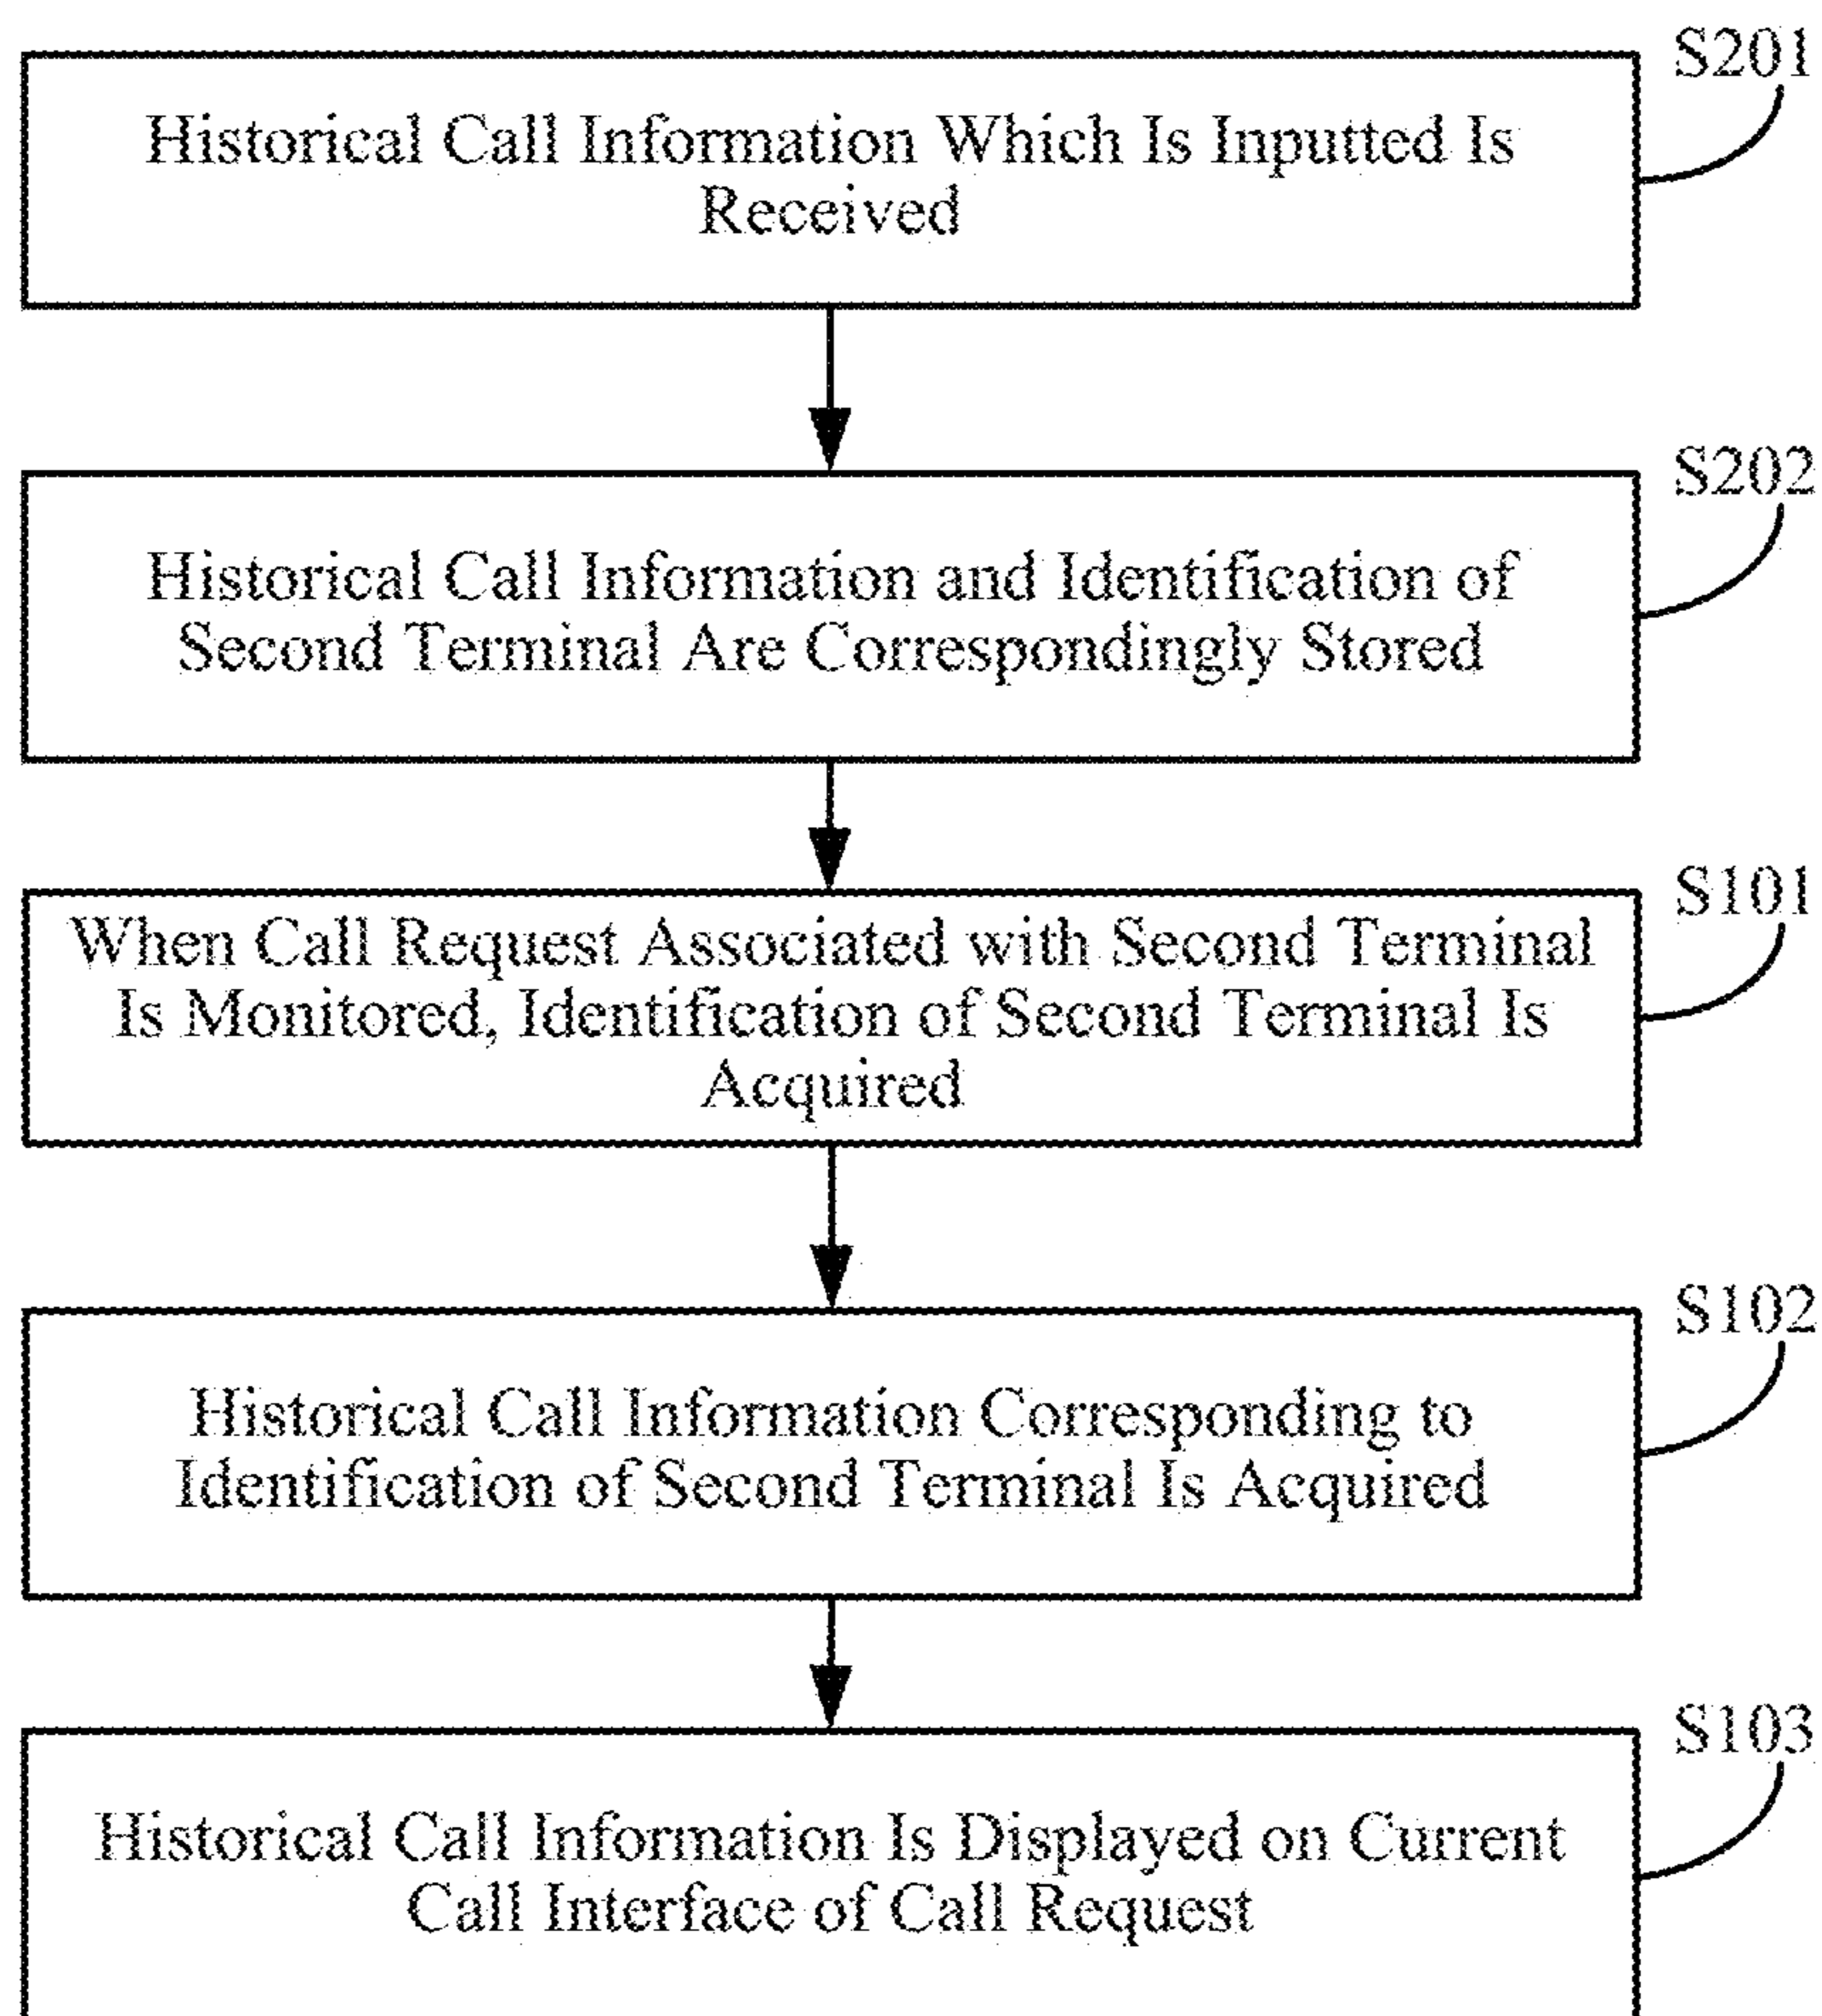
S201

Historical Call Information Which Is Inputted Is Received

S202

Historical Call Information and Identification of Second Terminal Are Correspondingly Stored

S101

When Call Request Associated with Second Terminal Is Monitored, Identification of Second Terminal Is Acquired

S102

Historical Call Information Corresponding to Identification of Second Terminal Is Acquired

S103

Historical Call Information Is Displayed on Current Call Interface of Call Request